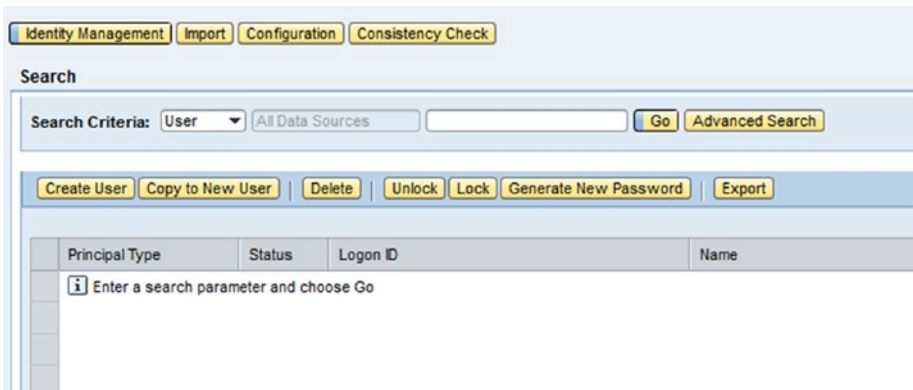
Identity Management | Import | Configuration | Consistency Check

Search

Search Criteria: User All Data Sources Go Advanced Search

Create User | Copy to New User | Delete | Unlock | Lock | Generate New Password | Export

| Principal Type | Status | Logon ID | Name |
|---|---|---|---|
| i Enter a search parameter and choose Go | | | |